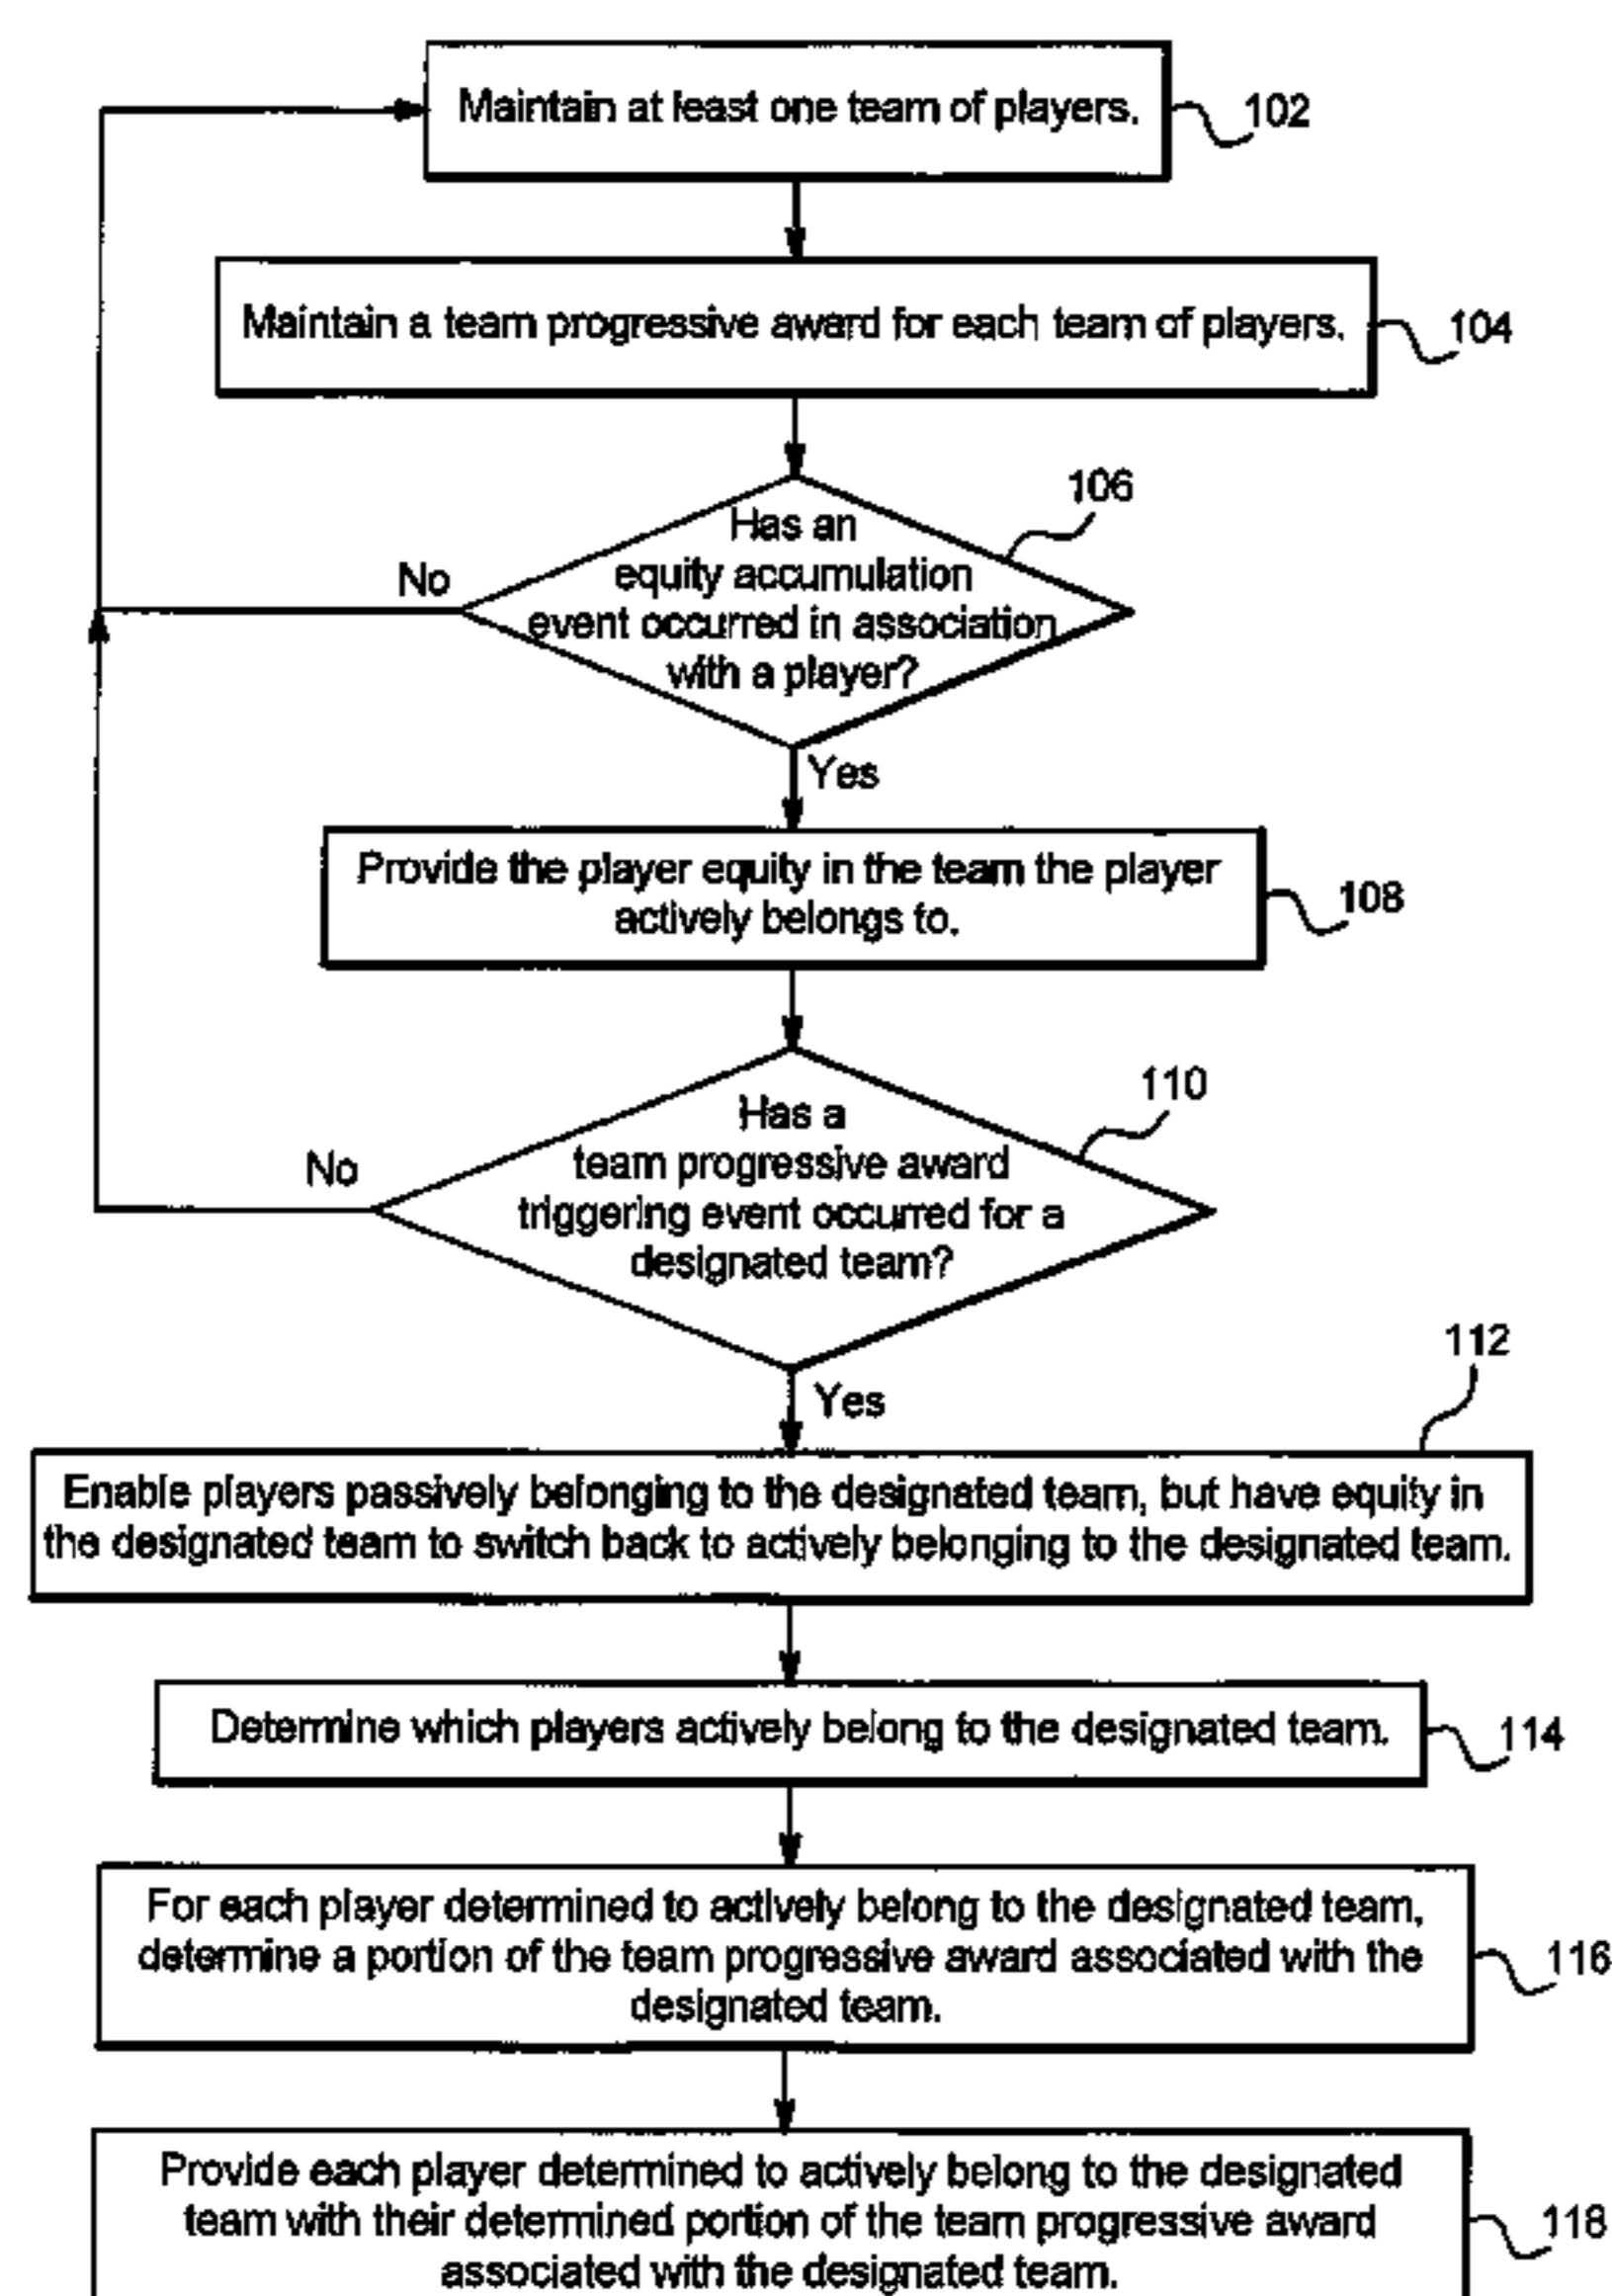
Maintain at least one team of players.
102

Maintain a team progressive award for each team of players.
104

Has an equity accumulation event occurred in association with a player?
106

No

Yes

Provide the player equity in the team the player actively belongs to.
108

Has a team progressive award triggering event occurred for a designated team?
110

No

Yes

112

Enable players passively belonging to the designated team, but have equity in the designated team to switch back to actively belonging to the designated team.

Determine which players actively belong to the designated team.
114

For each player determined to actively belong to the designated team, determine a portion of the team progressive award associated with the designated team.
116

Provide each player determined to actively belong to the designated team with their determined portion of the team progressive award associated with the designated team.
118